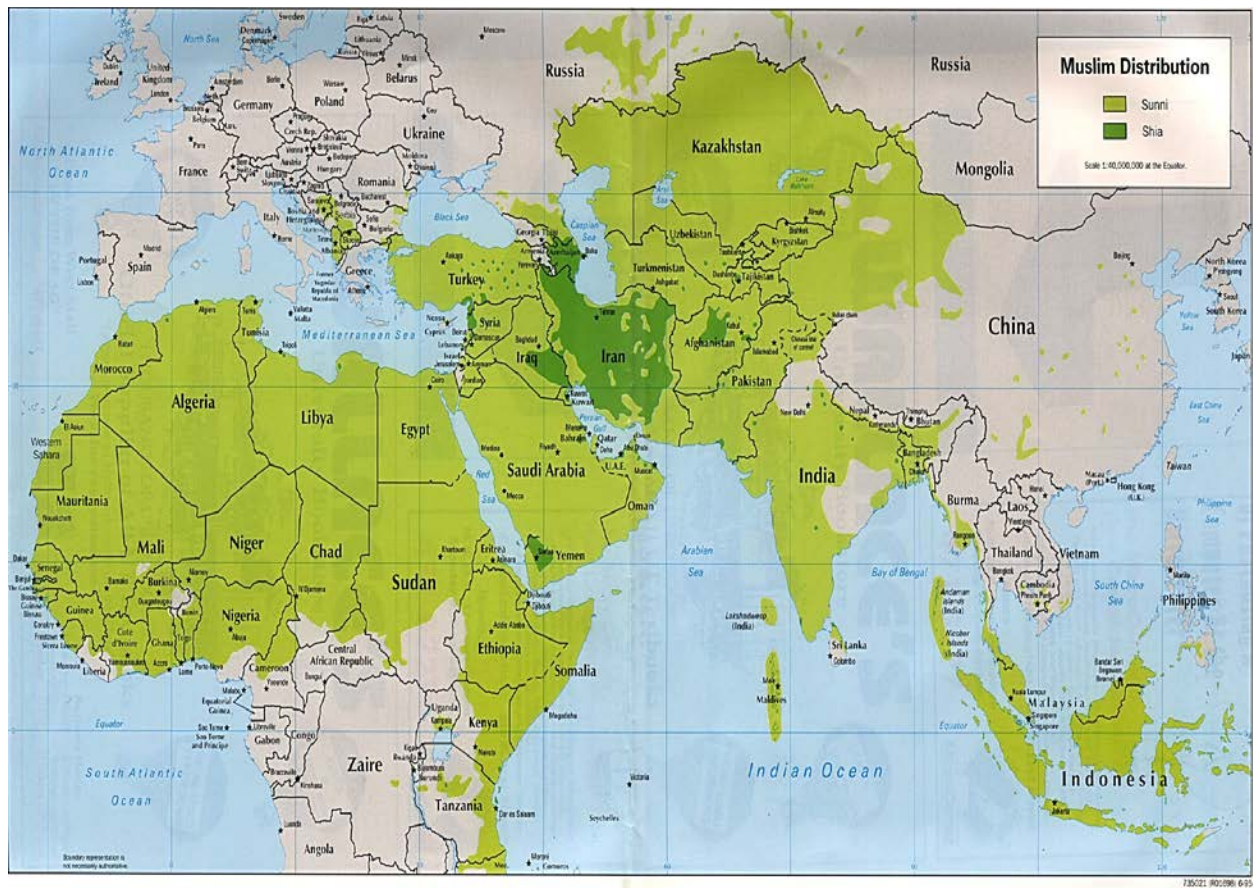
Muslim Distribution

Sunni

Shia

Scale 1:40,000,000 at the Equator

North Sea

Sweden

Denmark

Latvia

Ireland

United Kingdom

Russia

Russia

Belarus

Germany

Poland

Ukraine

North Atlantic Ocean

France

Romania

Kazakhstan

Mongolia

Italy

Black Sea

Caspian Sea

Uzbekistan

Kyrgyzstan

Portugal

Spain

Bulgaria

Georgia

Turkmenistan

Tajikistan

Greece

Turkey

Azerbaijan

North Korea

South Korea

Japan

Mediterranean Sea

Syria

China

Tunisia

Cyprus

Lebanon

Iraq

Iran

Afghanistan

Morocco

Israel

Jordan

Kuwait

Pakistan

Algeria

Libya

Egypt

Persian Gulf

Bahrain

Qatar

U.A.E.

Nepal

Bhutan

East China Sea

Western Sahara

Saudi Arabia

India

Bangladesh

Taiwan

Red Sea

Oman

Hong Kong (U.K.)

Macau (Port.)

Mauritania

Burma

Laos

Philippine Sea

Mali

Niger

Chad

Eritrea

Yemen

Arabian Sea

Bay of Bengal

Thailand

Vietnam

Senegal

Sudan

Cambodia

South China Sea

Philippines

Guinea

Burkina

Nigeria

Djibouti

Andaman Islands (India)

Cote d'Ivoire

Ghana

Ethiopia

Lakshadweep (India)

Nicobar Islands (India)

Liberia

Central African Republic

Somalia

Sri Lanka

Cameroon

Maldives

Brunei

Equatorial Guinea

Malaysia

Equator

Gabon

Congo

Uganda

Kenya

Singapore

Equator

Zaire

Indian Ocean

Indonesia

South Atlantic Ocean

Tanzania

Seychelles

Angola

Boundary representation is not necessarily authoritative

735021 (R00898) 6-93